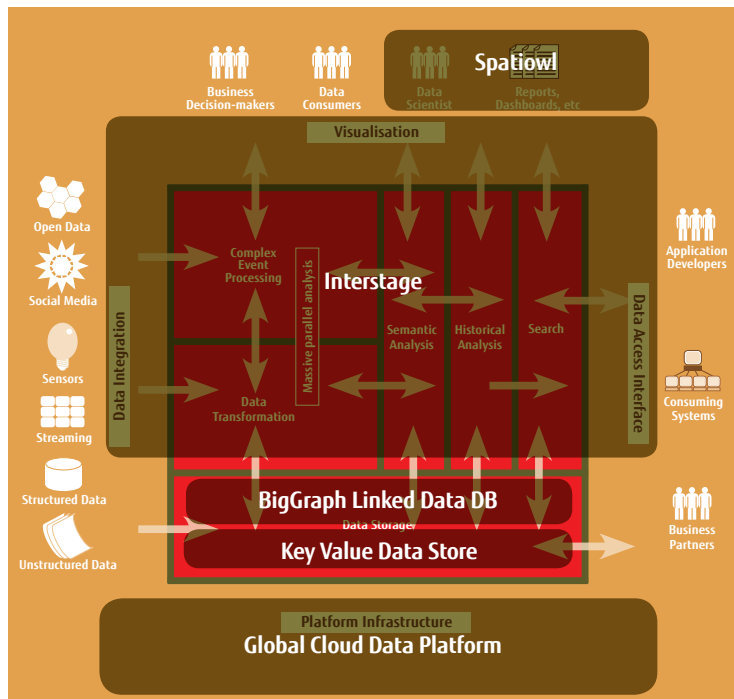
Business Decision-makers

Data Consumers

Data Scientist

Spatiowl

Reports, Dashboards, etc

Visualisation

Open Data

Social Media

Sensors

Streaming

Structured Data

Unstructured Data

Data Integration

Complex Event Processing

Massive parallel analysis

Interstage

Data Transformation

Semantic Analysis

Historical Analysis

Search

Data Access Interface

Application Developers

Consuming Systems

Business Partners

BigGraph Linked Data DB

Data Storage

Key Value Data Store

Platform Infrastructure

Global Cloud Data Platform